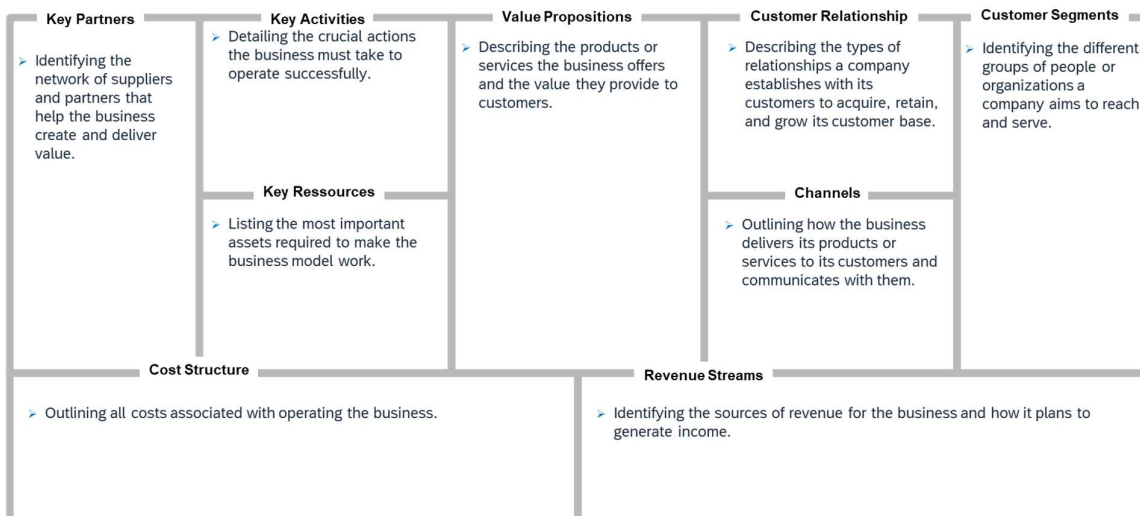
Key Partners

➢ Identifying the network of suppliers and partners that help the business create and deliver value.

Key Activities

➢ Detailing the crucial actions the business must take to operate successfully.

Key Ressources

➢ Listing the most important assets required to make the business model work.

Value Propositions

➢ Describing the products or services the business offers and the value they provide to customers.

Customer Relationship

➢ Describing the types of relationships a company establishes with its customers to acquire, retain, and grow its customer base.

Channels

➢ Outlining how the business delivers its products or services to its customers and communicates with them.

Customer Segments

➢ Identifying the different groups of people or organizations a company aims to reach and serve.

Cost Structure

➢ Outlining all costs associated with operating the business.

Revenue Streams

➢ Identifying the sources of revenue for the business and how it plans to generate income.